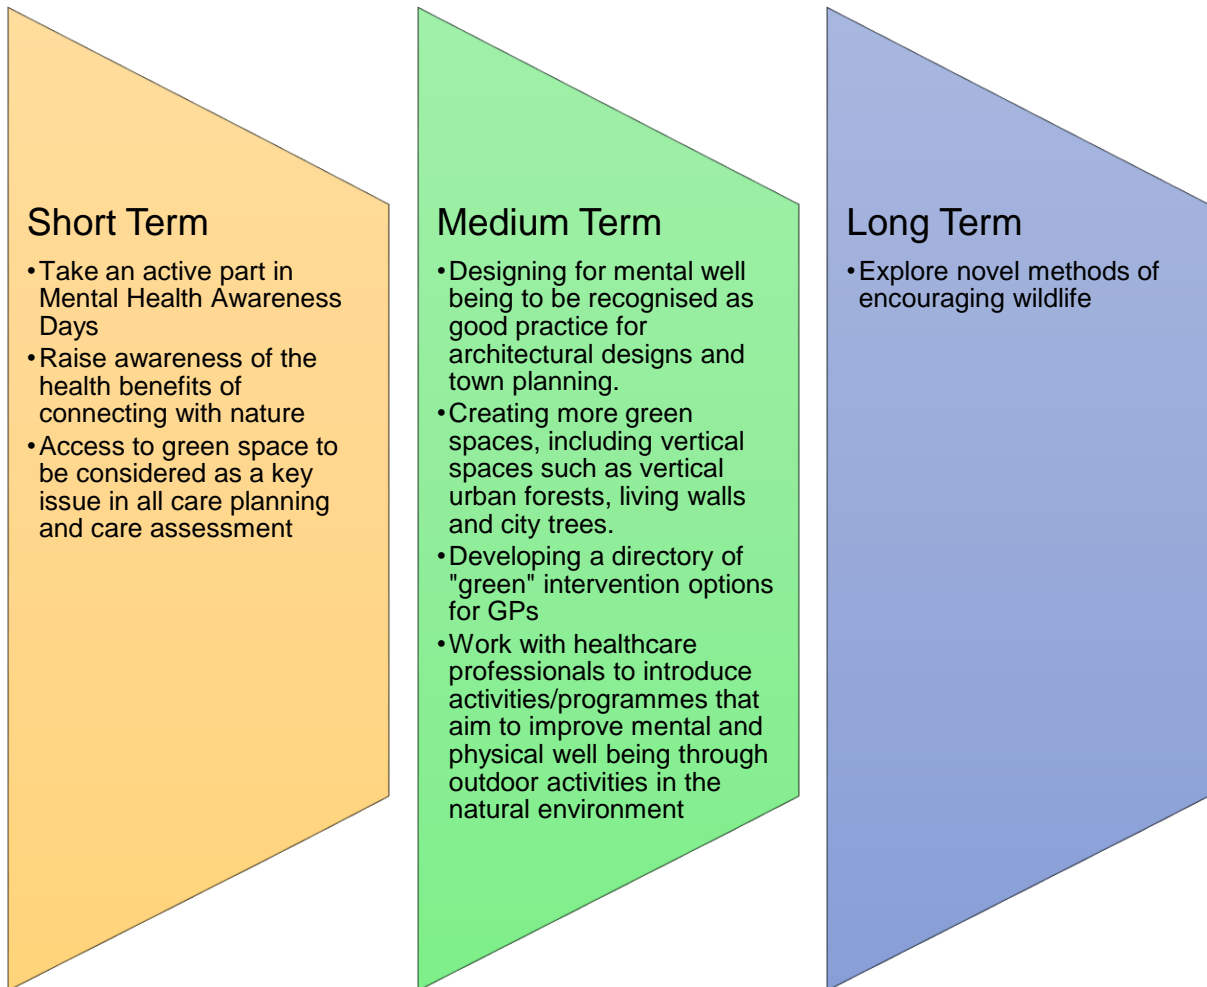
Short Term

- Take an active part in Mental Health Awareness Days
- Raise awareness of the health benefits of connecting with nature
- Access to green space to be considered as a key issue in all care planning and care assessment

Medium Term

- Designing for mental well being to be recognised as good practice for architectural designs and town planning.
- Creating more green spaces, including vertical spaces such as vertical urban forests, living walls and city trees.
- Developing a directory of "green" intervention options for GPs
- Work with healthcare professionals to introduce activities/programmes that aim to improve mental and physical well being through outdoor activities in the natural environment

Long Term

- Explore novel methods of encouraging wildlife